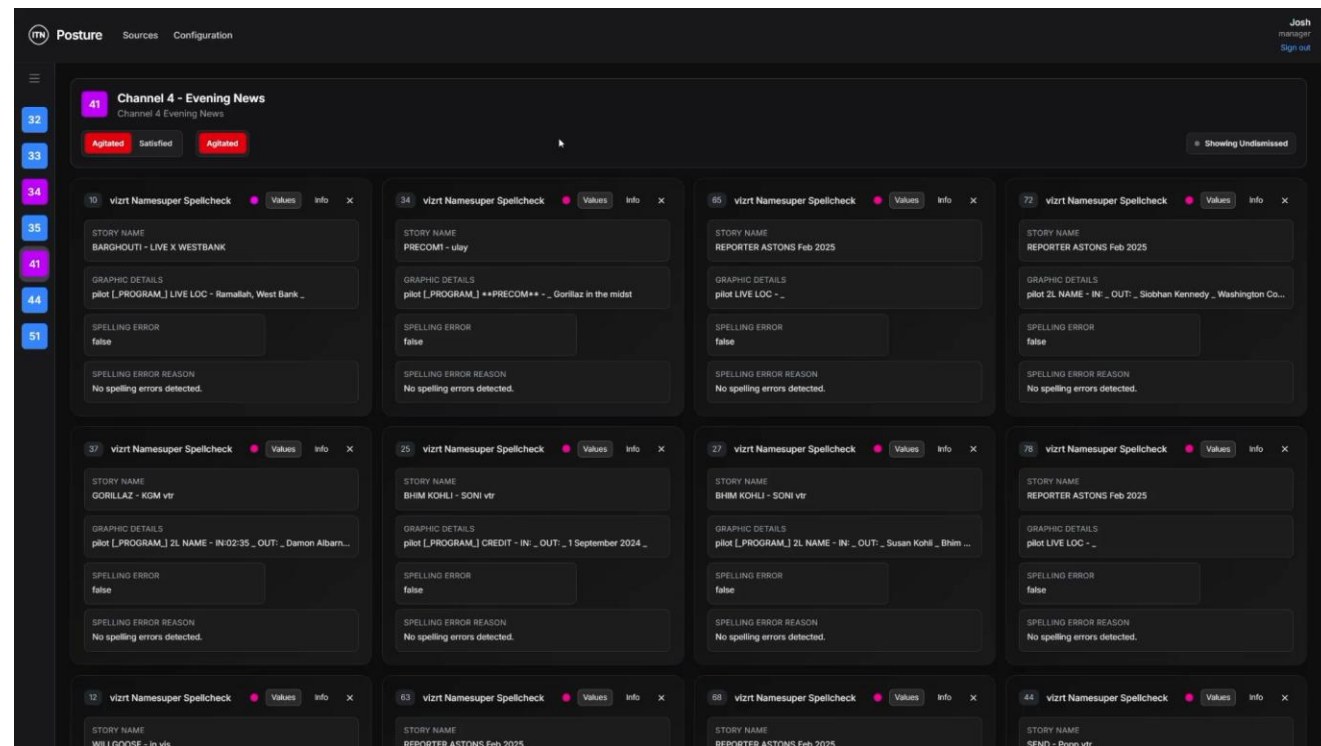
ITN Posture Sources Configuration

Josh
manager
Sign out

≡
32
33
34
35
41
44
51

41 Channel 4 - Evening News
Channel 4 Evening News

Agitated Satisfied Agitated

Showing Undismissed

10 vizrt Namesuper Spellcheck Values Info ×
STORY NAME
BARGHOUTI - LIVE X WESTBANK
GRAPHIC DETAILS
pilot [_PROGRAM_] LIVE LOC - Ramallah, West Bank _
SPELLING ERROR
false
SPELLING ERROR REASON
No spelling errors detected.

34 vizrt Namesuper Spellcheck Values Info ×
STORY NAME
PRECOM1 - ulay
GRAPHIC DETAILS
pilot [_PROGRAM_] **PRECOM** - _ Gorillaz in the midst
SPELLING ERROR
false
SPELLING ERROR REASON
No spelling errors detected.

65 vizrt Namesuper Spellcheck Values Info ×
STORY NAME
REPORTER ASTONS Feb 2025
GRAPHIC DETAILS
pilot LIVE LOC - _
SPELLING ERROR
false
SPELLING ERROR REASON
No spelling errors detected.

72 vizrt Namesuper Spellcheck Values Info ×
STORY NAME
REPORTER ASTONS Feb 2025
GRAPHIC DETAILS
pilot 2L NAME - IN: _ OUT: _ Siobhan Kennedy _ Washington Co...
SPELLING ERROR
false
SPELLING ERROR REASON
No spelling errors detected.

37 vizrt Namesuper Spellcheck Values Info ×
STORY NAME
GORILLAZ - KGM vtr
GRAPHIC DETAILS
pilot [_PROGRAM_] 2L NAME - IN:02:35 _ OUT: _ Damon Albarn...
SPELLING ERROR
false
SPELLING ERROR REASON
No spelling errors detected.

25 vizrt Namesuper Spellcheck Values Info ×
STORY NAME
BHIM KOHLI - SONI vtr
GRAPHIC DETAILS
pilot [_PROGRAM_] CREDIT - IN: _ OUT: _ 1 September 2024 _
SPELLING ERROR
false
SPELLING ERROR REASON
No spelling errors detected.

27 vizrt Namesuper Spellcheck Values Info ×
STORY NAME
BHIM KOHLI - SONI vtr
GRAPHIC DETAILS
pilot [_PROGRAM_] 2L NAME - IN: _ OUT: _ Susan Kohli _ Bhim ...
SPELLING ERROR
false
SPELLING ERROR REASON
No spelling errors detected.

78 vizrt Namesuper Spellcheck Values Info ×
STORY NAME
REPORTER ASTONS Feb 2025
GRAPHIC DETAILS
pilot LIVE LOC - _
SPELLING ERROR
false
SPELLING ERROR REASON
No spelling errors detected.

12 vizrt Namesuper Spellcheck Values Info ×
STORY NAME
WILLGOOSE - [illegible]

63 vizrt Namesuper Spellcheck Values Info ×
STORY NAME
REPORTER ASTONS Feb 2025

68 vizrt Namesuper Spellcheck Values Info ×
STORY NAME
REPORTER ASTONS Feb 2025

44 vizrt Namesuper Spellcheck Values Info ×
STORY NAME
SEND - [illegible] vtr